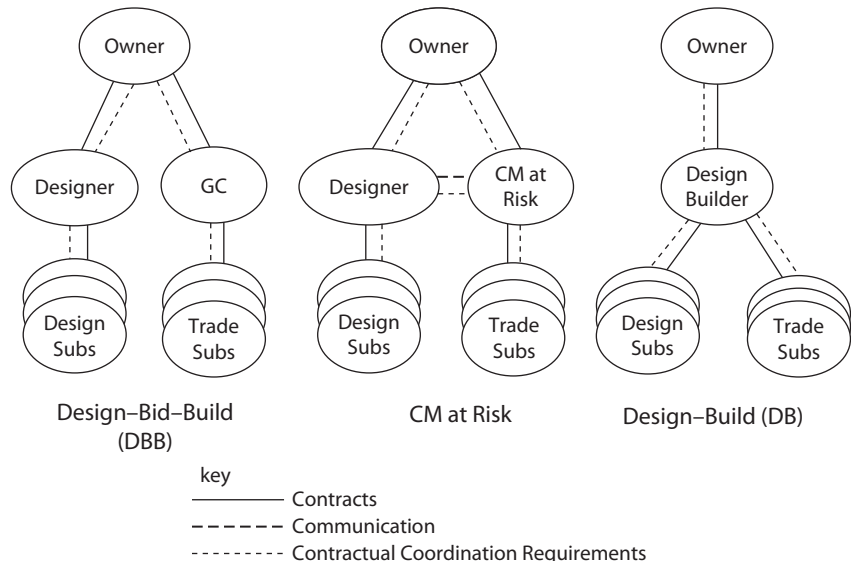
Owner

Designer

GC

Design Subs

Trade Subs

Design–Bid–Build (DBB)

Owner

Designer

CM at Risk

Design Subs

Trade Subs

CM at Risk

Owner

Design Builder

Design Subs

Trade Subs

Design–Build (DB)

key

Contracts

Communication

Contractual Coordination Requirements